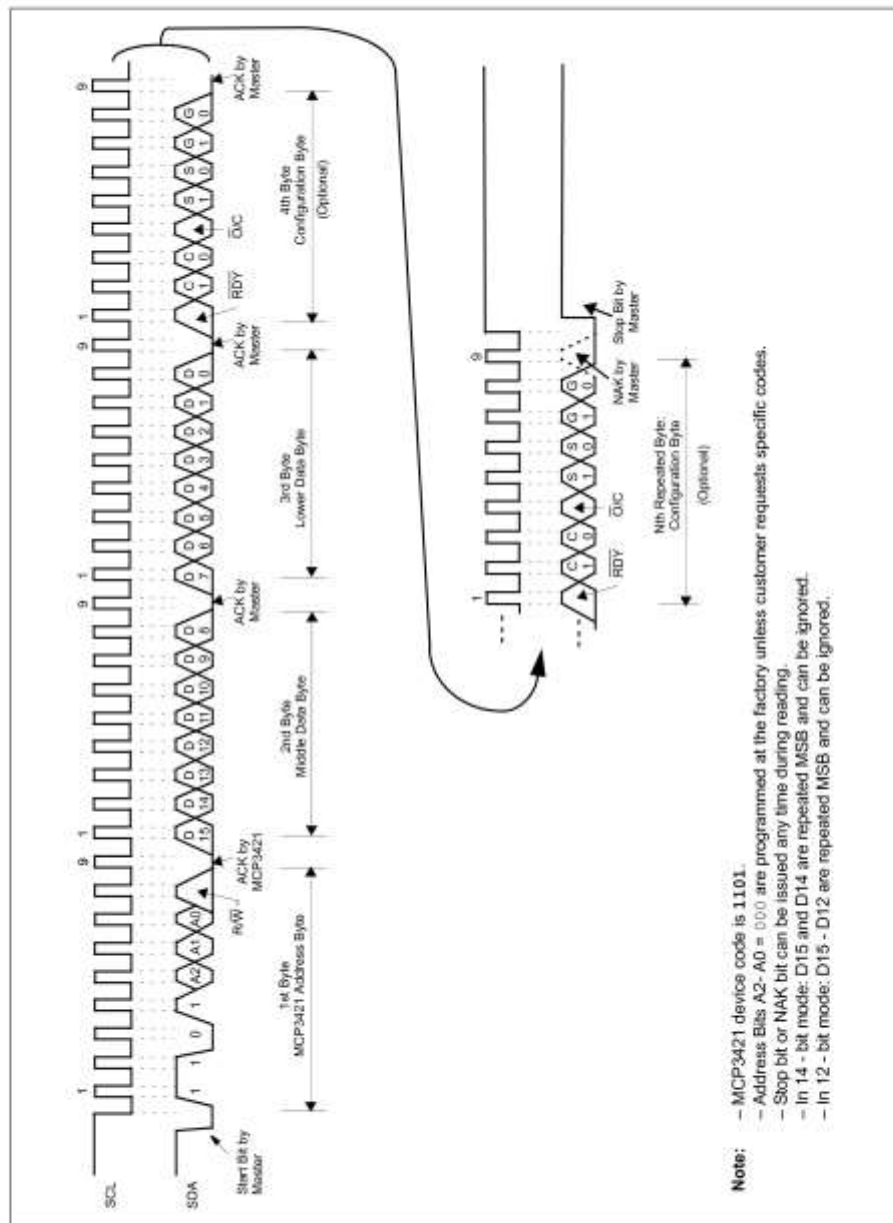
SCL

SDA

Start Bit by Master

1 1 0 1 A2 A1 A0 $R/\overline{W}$

1st Byte
MCP3421 Address Byte

9 1

ACK by MCP3421

D 15 D 14 D 13 D 12 D 11 D 10 D 9 D 8

2nd Byte
Middle Data Byte

9 1

ACK by Master

D 7 D 6 D 5 D 4 D 3 D 2 D 1 D 0

3rd Byte
Lower Data Byte

9 1

ACK by Master

$\overline{RDY}$ C 1 C 0 $\overline{O/C}$ S 1 S 0 G 1 G 0

4th Byte
Configuration Byte
(Optional)

9

ACK by Master

1

$\overline{RDY}$ C 1 C 0 $\overline{O/C}$ S 1 S 0 G 1 G 0

9

Nth Repeated Byte:
Configuration Byte
(Optional)

NAK by Master

Stop Bit by Master

Note: – MCP3421 device code is 1101.
– Address Bits A2- A0 = 000 are programmed at the factory unless customer requests specific codes.
– Stop bit or NAK bit can be issued any time during reading.
– In 14 - bit mode: D15 and D14 are repeated MSB and can be ignored.
– In 12 - bit mode: D15 - D12 are repeated MSB and can be ignored.